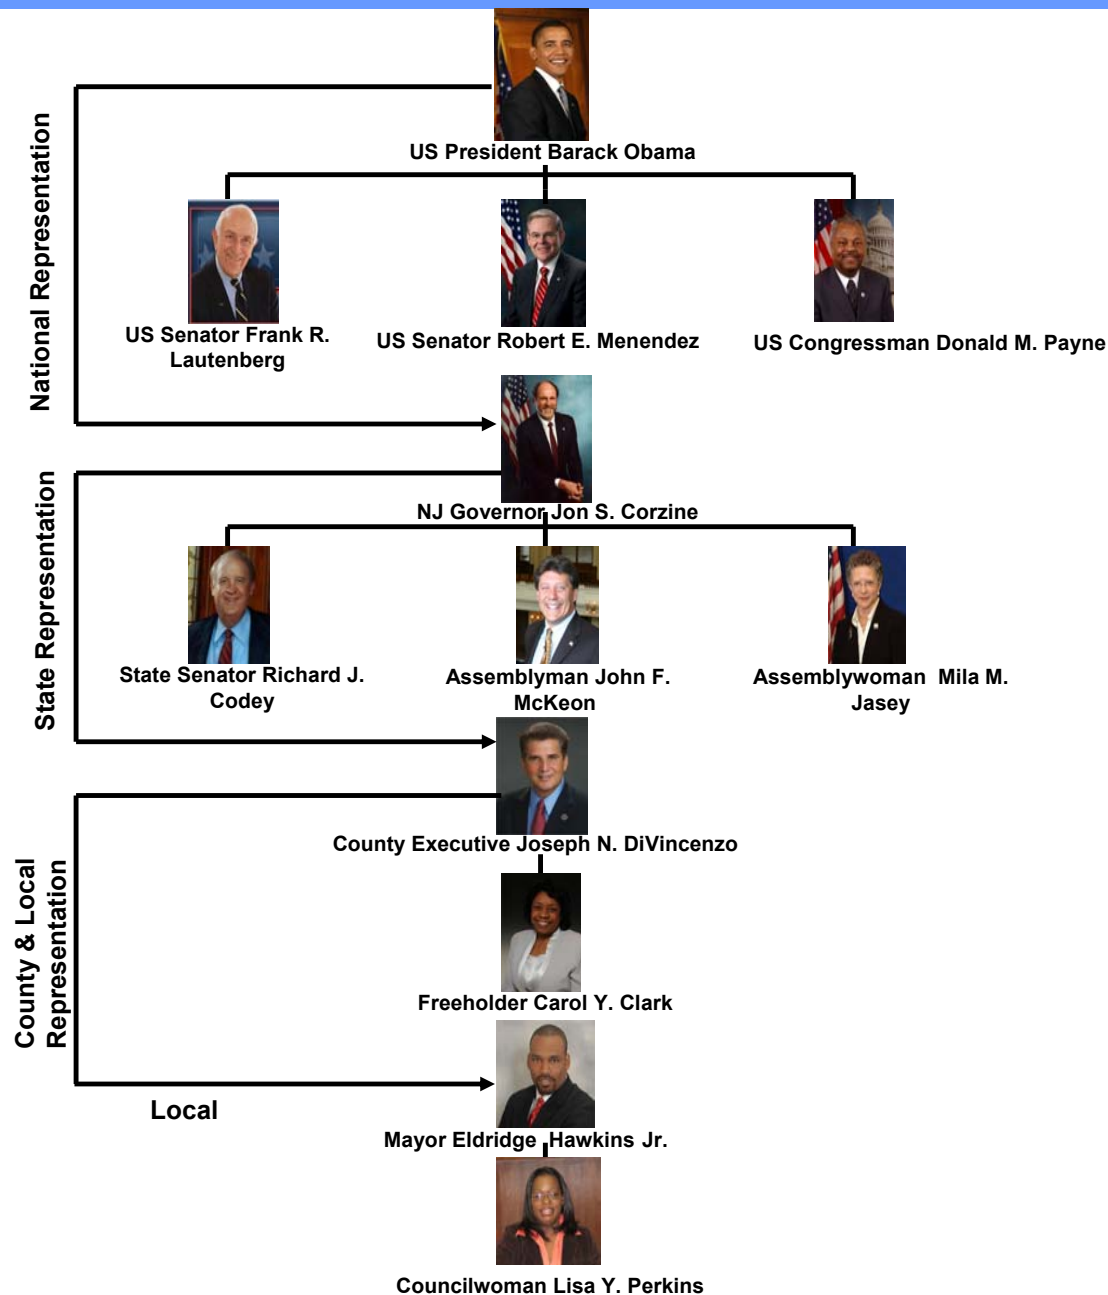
National Representation

US President Barack Obama

US Senator Frank R. Lautenberg

US Senator Robert E. Menendez

US Congressman Donald M. Payne

State Representation

NJ Governor Jon S. Corzine

State Senator Richard J. Codey

Assemblyman John F. McKeon

Assemblywoman Mila M. Jasey

County & Local Representation

County Executive Joseph N. DiVincenzo

Freeholder Carol Y. Clark

Local

Mayor Eldridge Hawkins Jr.

Councilwoman Lisa Y. Perkins